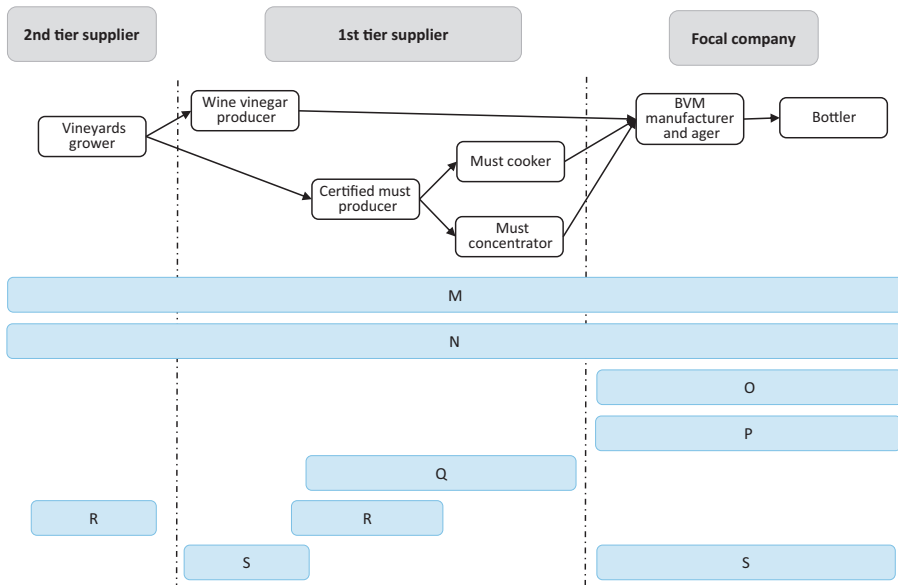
2nd tier supplier

1st tier supplier

Focal company

Vineyards grower

Wine vinegar producer

Certified must producer

Must cooker

Must concentrator

BVM manufacturer and ager

Bottler

M

N

O

P

Q

R

R

S

S